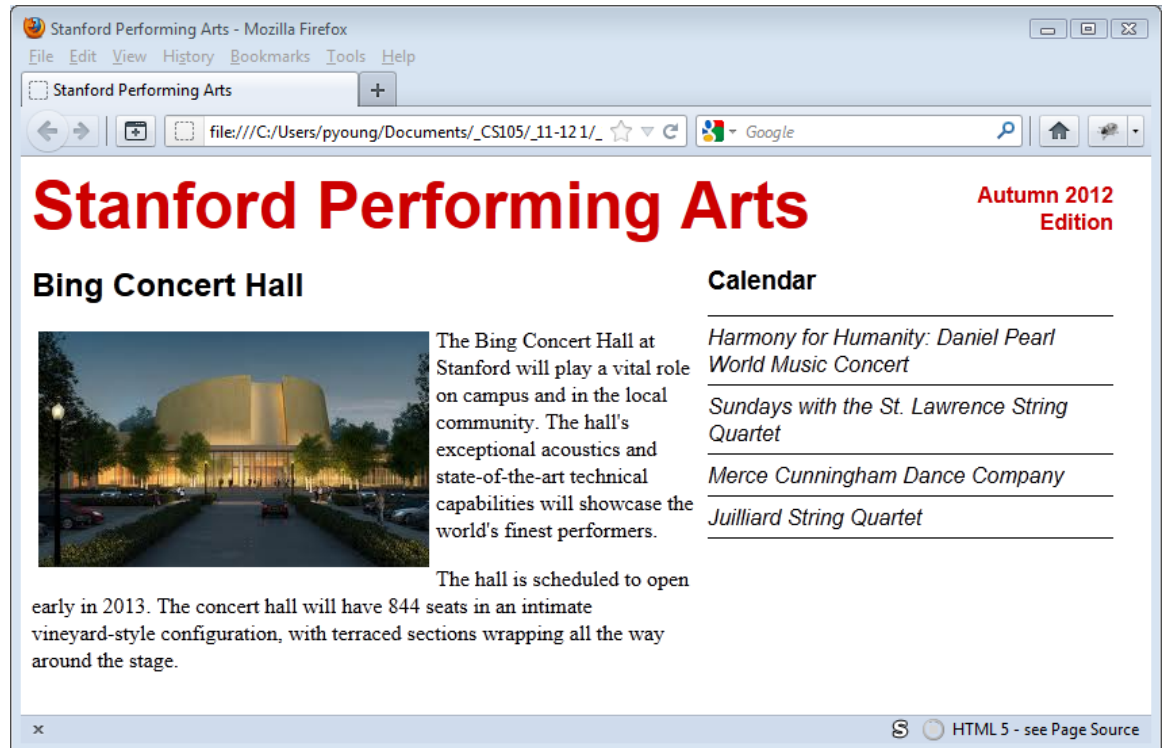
Stanford Performing Arts - Mozilla Firefox
File Edit View History Bookmarks Tools Help
Stanford Performing Arts
+
file:///C:/Users/pyoung/Documents/_CS105/_11-12 1/_
Google

Stanford Performing Arts
Autumn 2012 Edition

Bing Concert Hall

The Bing Concert Hall at Stanford will play a vital role on campus and in the local community. The hall's exceptional acoustics and state-of-the-art technical capabilities will showcase the world's finest performers.

The hall is scheduled to open early in 2013. The concert hall will have 844 seats in an intimate vineyard-style configuration, with terraced sections wrapping all the way around the stage.

Calendar

Harmony for Humanity: Daniel Pearl World Music Concert

Sundays with the St. Lawrence String Quartet

Merce Cunningham Dance Company

Juilliard String Quartet

×
HTML 5 - see Page Source